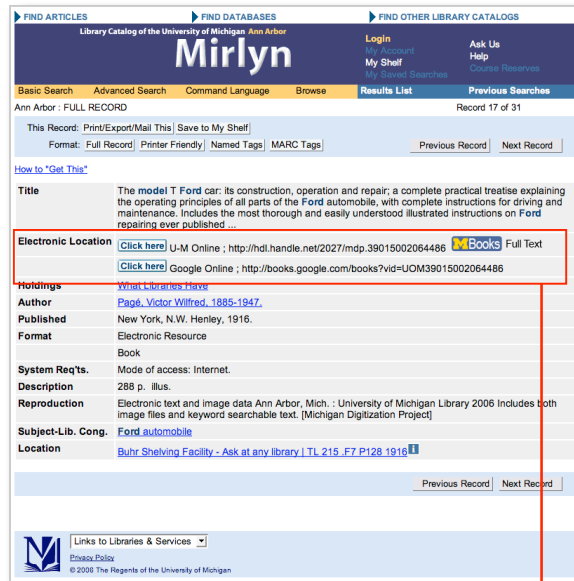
FIND ARTICLES FIND DATABASES FIND OTHER LIBRARY CATALOGS

Library Catalog of the University of Michigan Ann Arbor
Mirlyn

Login
My Account
My Shelf
My Saved Searches

Ask Us
Help
Course Reserves

Basic Search Advanced Search Command Language Browse Results List Previous Searches

Ann Arbor : FULL RECORD Record 17 of 31

This Record: Print/Export/Mail This Save to My Shelf
Format: Full Record Printer Friendly Named Tags MARC Tags
Previous Record Next Record

How to "Get This"

| | |
|---|---|
| Title | The model T Ford car: its construction, operation and repair; a complete practical treatise explaining the operating principles of all parts of the Ford automobile, with complete instructions for driving and maintenance. Includes the most thorough and easily understood illustrated instructions on Ford repairing ever published ... |
| Electronic Location | Click here U-M Online ; http://hdl.handle.net/2027/mdp.39015002064486 MBooks Full Text |
| | Click here Google Online ; http://books.google.com/books?vid=UOM39015002064486 |
| Holdings | What Libraries Have |
| Author | Pagé, Victor Wilfred, 1885-1947. |
| Published | New York, N.W. Henley, 1916. |
| Format | Electronic Resource |
| | Book |
| System Req'ts. | Mode of access: Internet. |
| Description | 288 p. illus. |
| Reproduction | Electronic text and image data Ann Arbor, Mich. : University of Michigan Library 2006 Includes both image files and keyword searchable text. [Michigan Digitization Project] |
| Subject-Lib. Cong. | Ford automobile |
| Location | Buhr Shelving Facility - Ask at any library \| TL 215 .F7 P128 1916 i |

Previous Record Next Record

Links to Libraries & Services
Privacy Policy
© 2006 The Regents of the University of Michigan